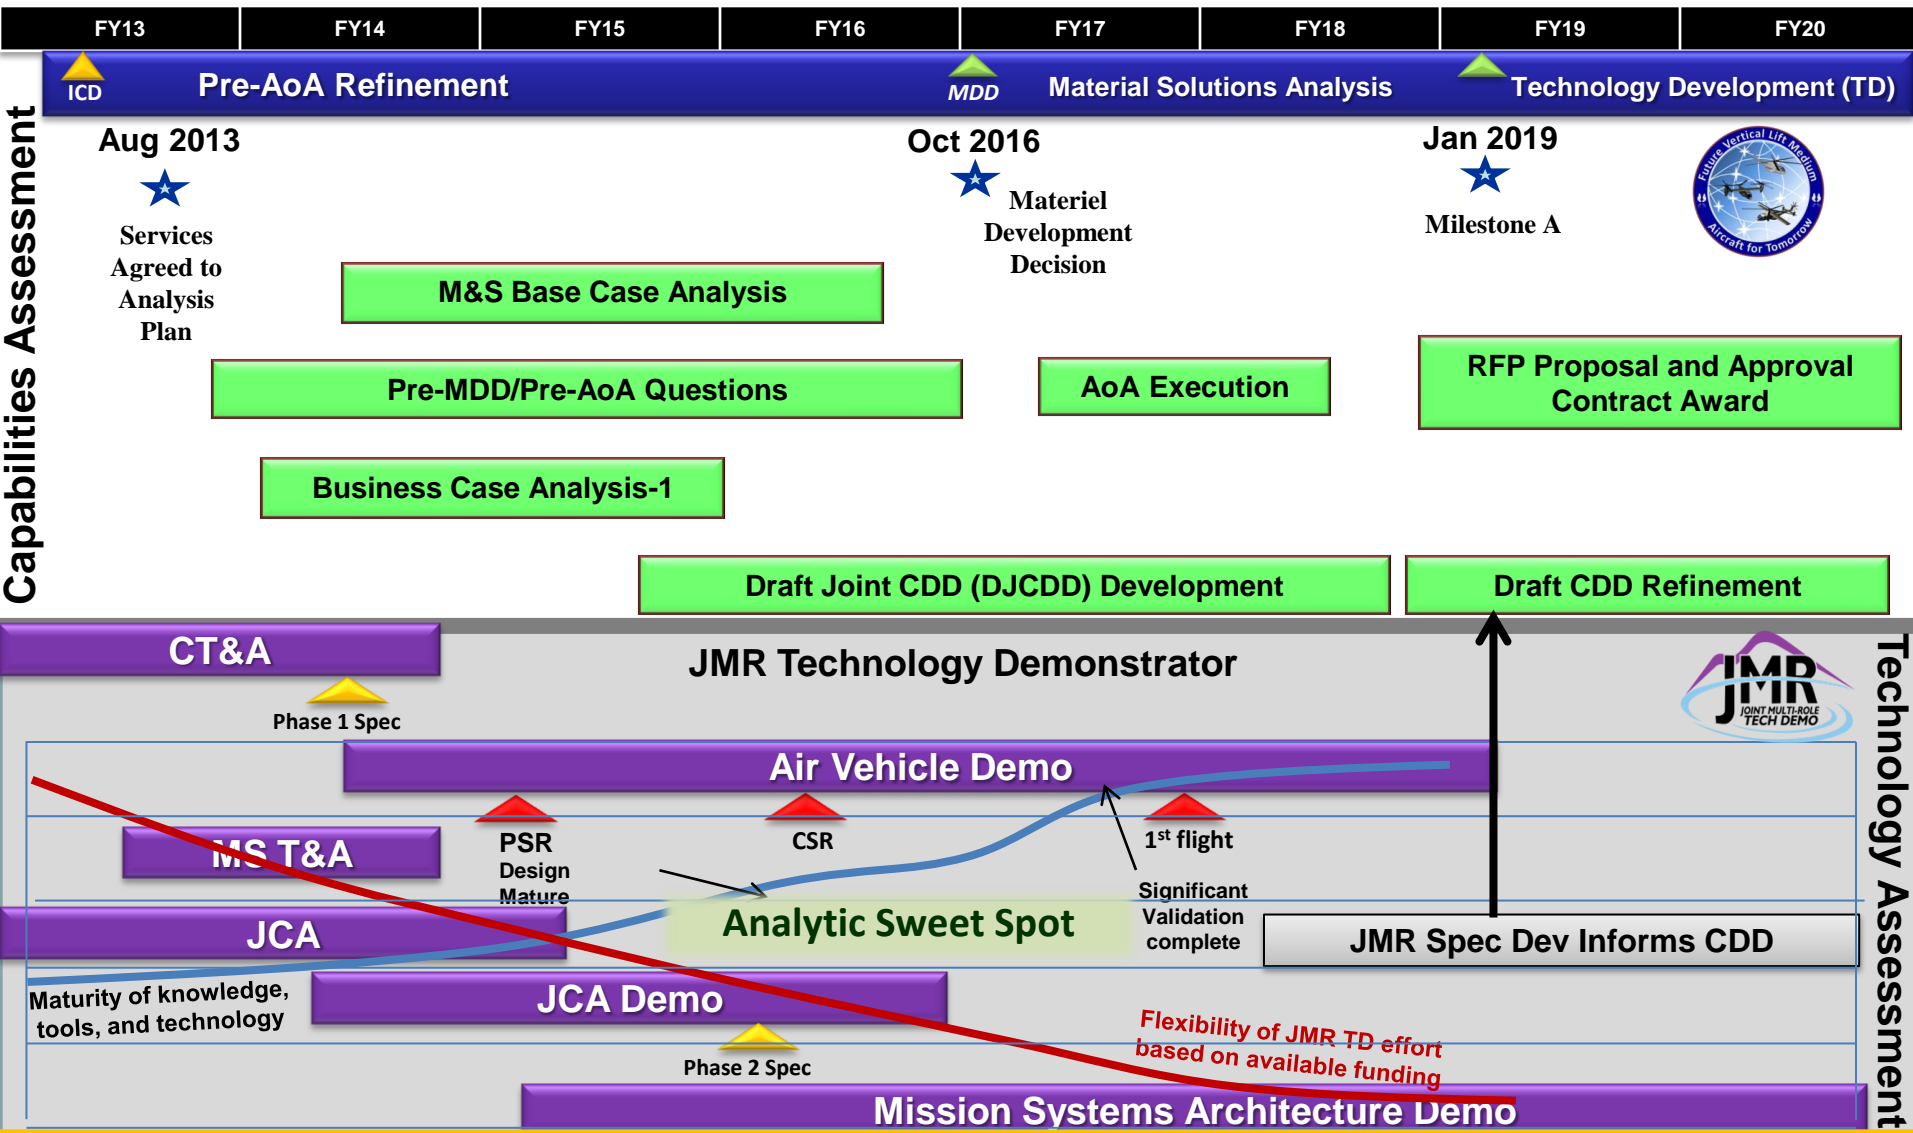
FY13 FY14 FY15 FY16 FY17 FY18 FY19 FY20

ICD Pre-AoA Refinement MDD Material Solutions Analysis Technology Development (TD)

Capabilities Assessment

Aug 2013

Services Agreed to Analysis Plan

Oct 2016

Materiel Development Decision

Jan 2019

Milestone A

Future Vertical Lift Medium Aircraft for Tomorrow

M&S Base Case Analysis

Pre-MDD/Pre-AoA Questions

AoA Execution

RFP Proposal and Approval Contract Award

Business Case Analysis-1

Draft Joint CDD (DJCDD) Development

Draft CDD Refinement

CT&A

JMR Technology Demonstrator

JMR JOINT MULTI-ROLE TECH DEMO

Technology Assessment

Phase 1 Spec

Air Vehicle Demo

MS T&A

PSR Design Mature

CSR

1$^{st}$ flight

Significant Validation complete

JCA

Analytic Sweet Spot

JMR Spec Dev Informs CDD

Maturity of knowledge, tools, and technology

JCA Demo

Flexibility of JMR TD effort based on available funding

Phase 2 Spec

Mission Systems Architecture Demo